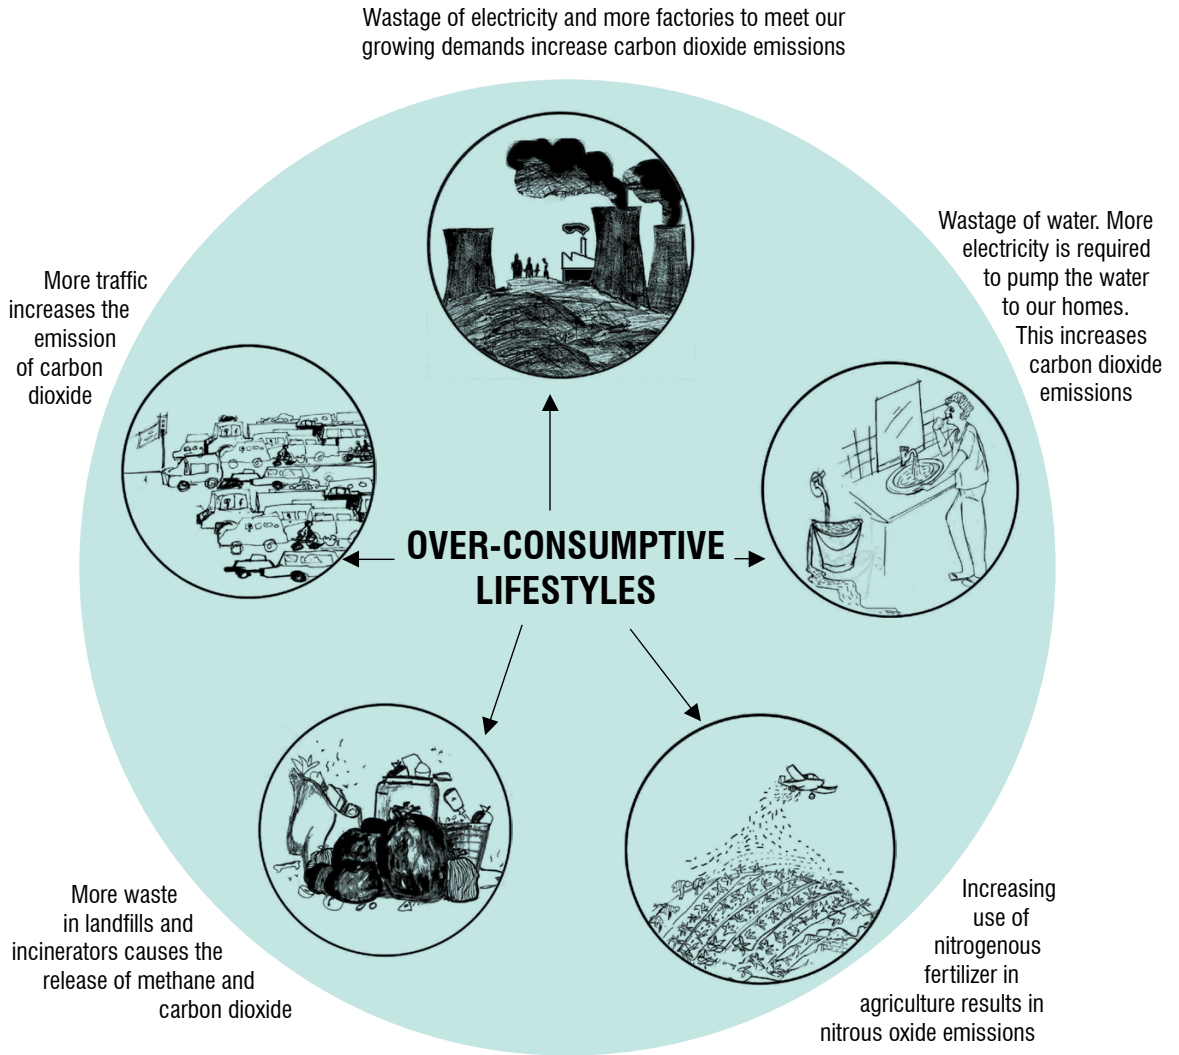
Wastage of electricity and more factories to meet our growing demands increase carbon dioxide emissions

More traffic increases the emission of carbon dioxide

Wastage of water. More electricity is required to pump the water to our homes. This increases carbon dioxide emissions

OVER-CONSUMPTIVE LIFESTYLES

More waste in landfills and incinerators causes the release of methane and carbon dioxide

Increasing use of nitrogenous fertilizer in agriculture results in nitrous oxide emissions